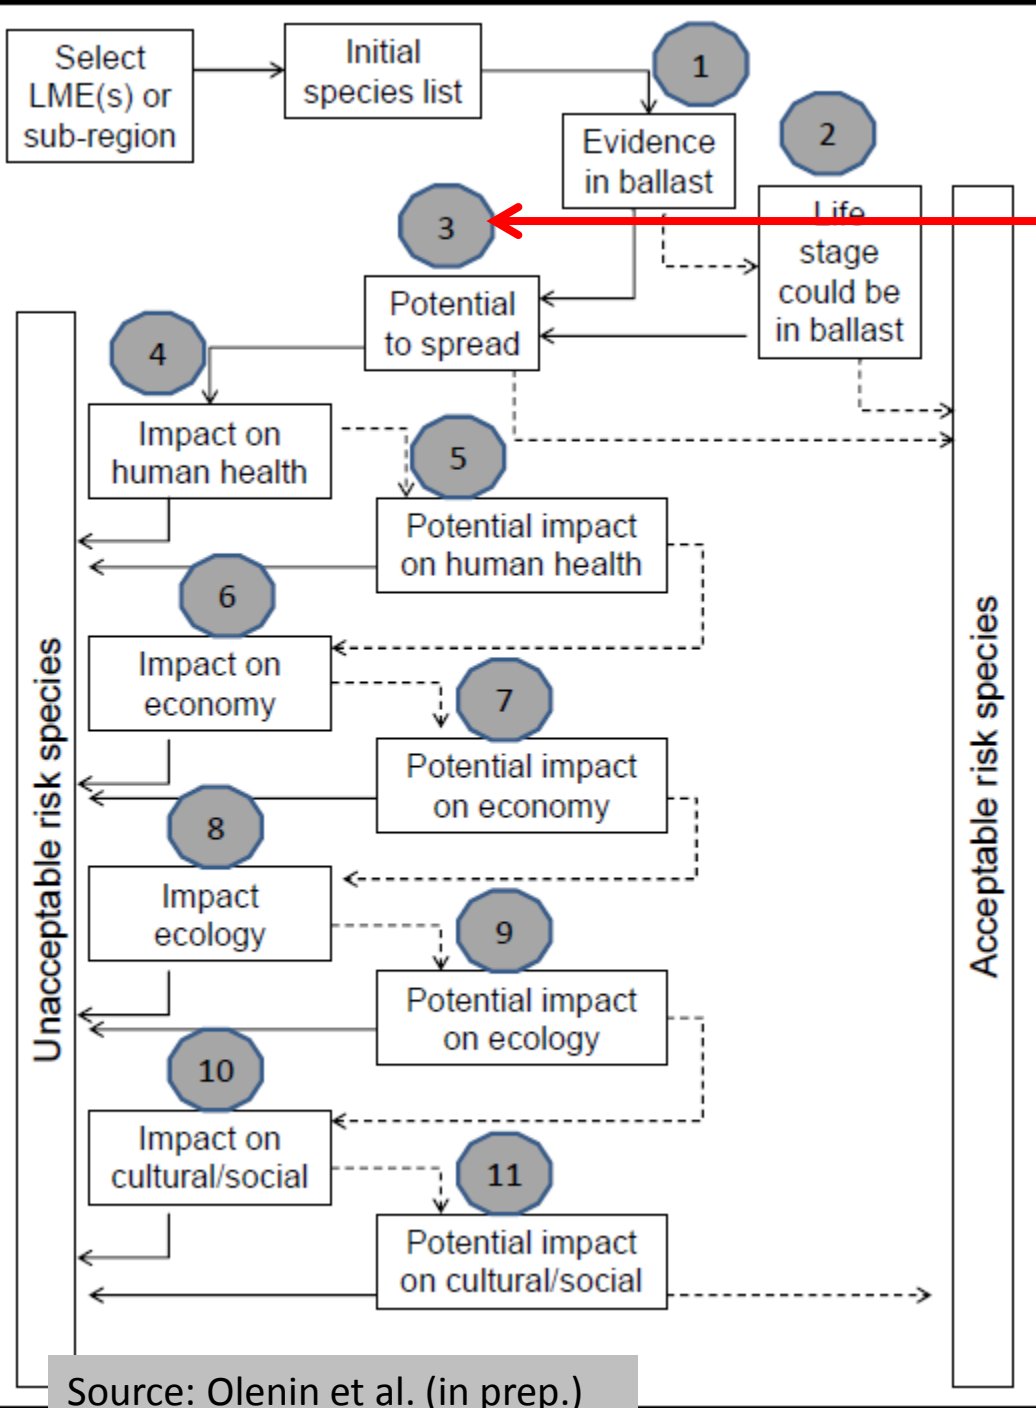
Select LME(s) or sub-region

Initial species list

1

Evidence in ballast

2

Life stage could be in ballast

3

Potential to spread

4

Impact on human health

5

Potential impact on human health

6

Impact on economy

7

Potential impact on economy

8

Impact ecology

9

Potential impact on ecology

10

Impact on cultural/social

11

Potential impact on cultural/social

Unacceptable risk species

Acceptable risk species

Source: Olenin et al. (in prep.)